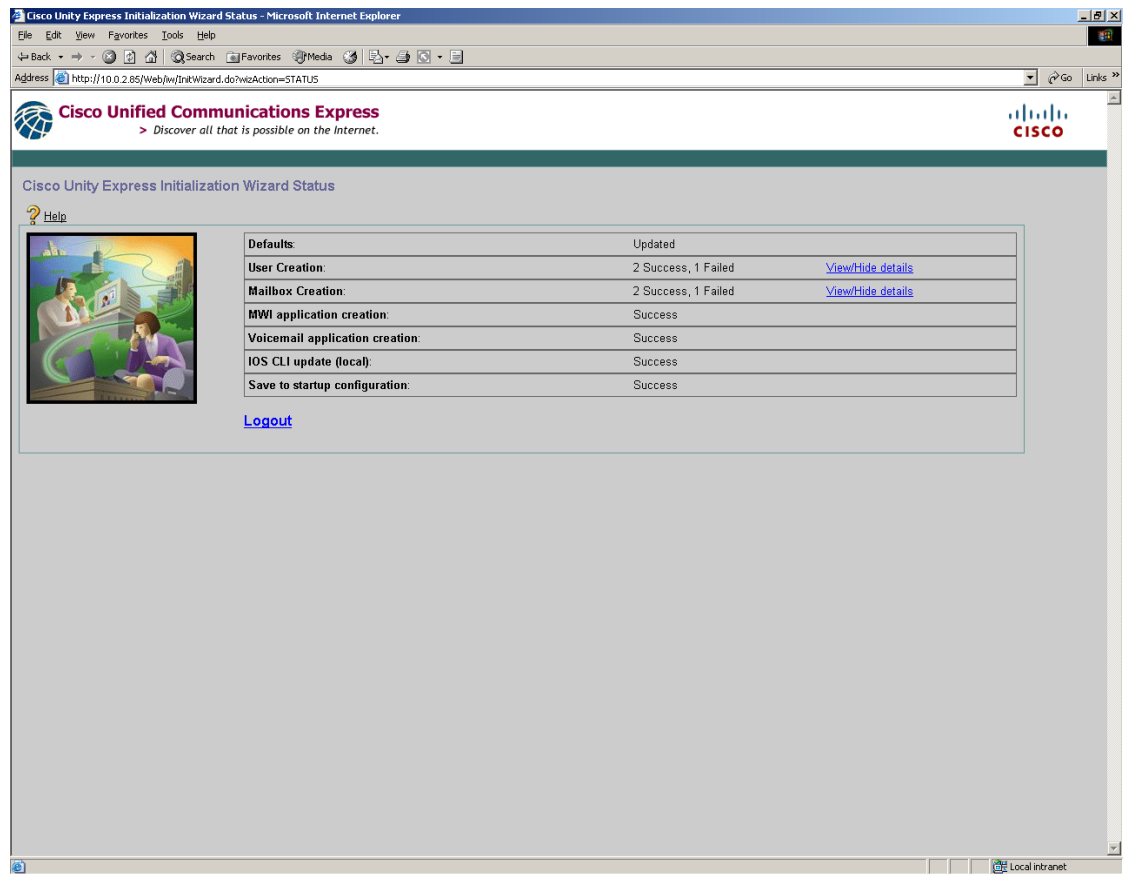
Cisco Unity Express Initialization Wizard Status - Microsoft Internet Explorer

File Edit View Favorites Tools Help

Back Search Favorites Media

Address http://10.0.2.85/Web/iw/InitWizard.do?wizAction=STATUS

Go Links »

Cisco Unified Communications Express
> Discover all that is possible on the Internet.

CISCO

Cisco Unity Express Initialization Wizard Status

Help

| | | |
|---|---|---|
| Defaults: | Updated | |
| User Creation: | 2 Success, 1 Failed | View/Hide details |
| Mailbox Creation: | 2 Success, 1 Failed | View/Hide details |
| MWI application creation: | Success | |
| Voicemail application creation: | Success | |
| IOS CLI update (local): | Success | |
| Save to startup configuration: | Success | |

Logout

Local intranet